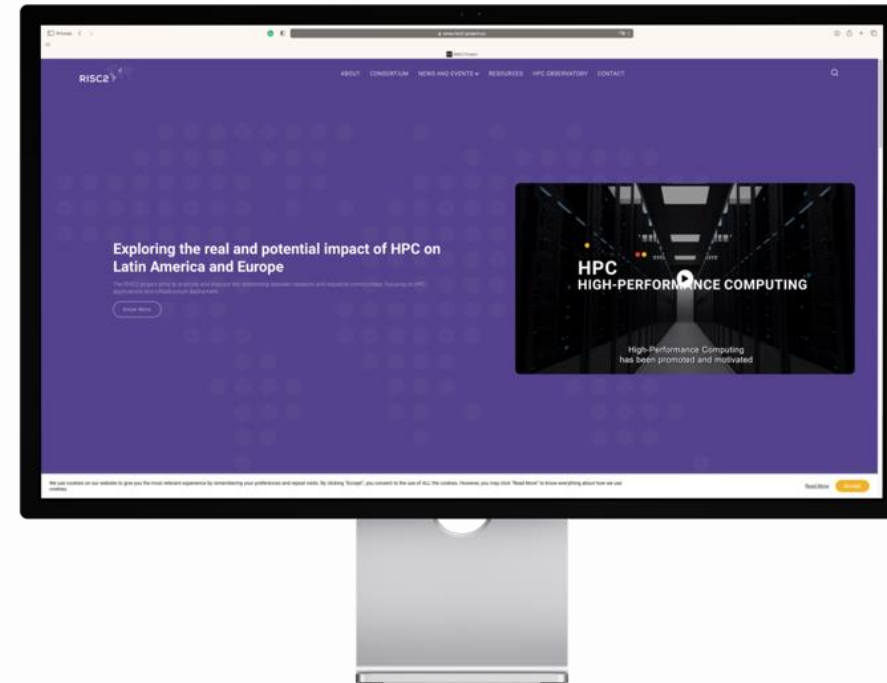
RISC2

ABOUT CONSORTIUM NEWS AND EVENTS RESOURCES HPC OBSERVATORY CONTACT

Exploring the real and potential impact of HPC on Latin America and Europe

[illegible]

Know More

HPC
HIGH-PERFORMANCE COMPUTING

High-Performance Computing has been promoted and motivated

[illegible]

Read More Accept